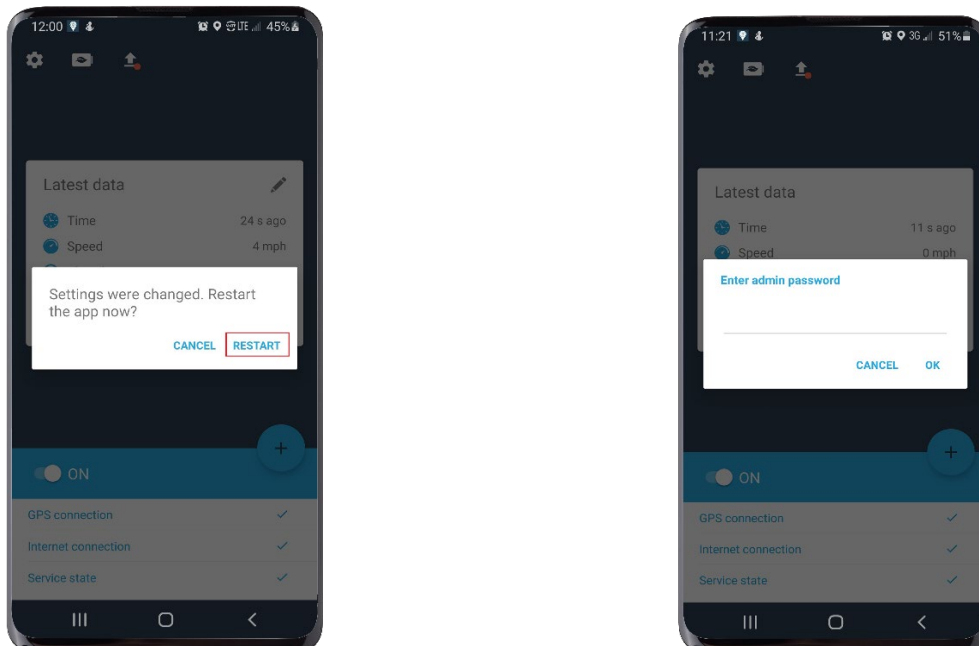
12:00 LTE 45%

Latest data

Time 24 s ago

Speed 4 mph

Settings were changed. Restart the app now?

CANCEL RESTART

+

ON

GPS connection ✓

Internet connection ✓

Service state ✓

11:21 3G 51%

Latest data

Time 11 s ago

Speed 0 mph

Enter admin password

CANCEL OK

+

ON

GPS connection ✓

Internet connection ✓

Service state ✓